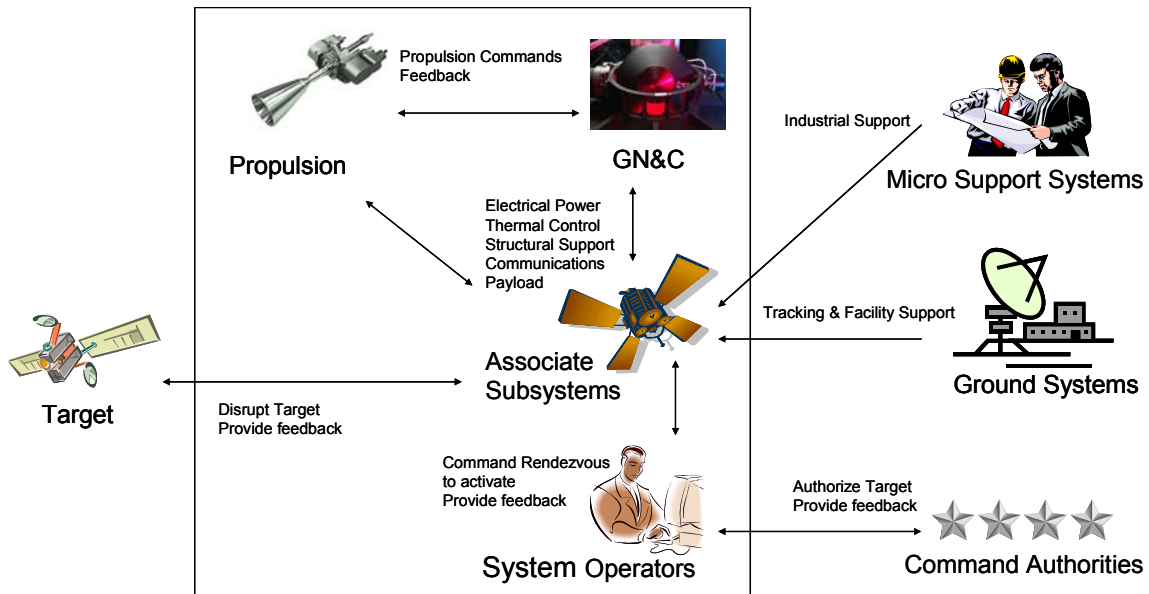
Propulsion Commands
Feedback

Propulsion

GN&C

Industrial Support

Micro Support Systems

Electrical Power
Thermal Control
Structural Support
Communications
Payload

Tracking & Facility Support

Ground Systems

Associate Subsystems

Target

Disrupt Target
Provide feedback

Command Rendezvous to activate
Provide feedback

Authorize Target
Provide feedback

System Operators

Command Authorities